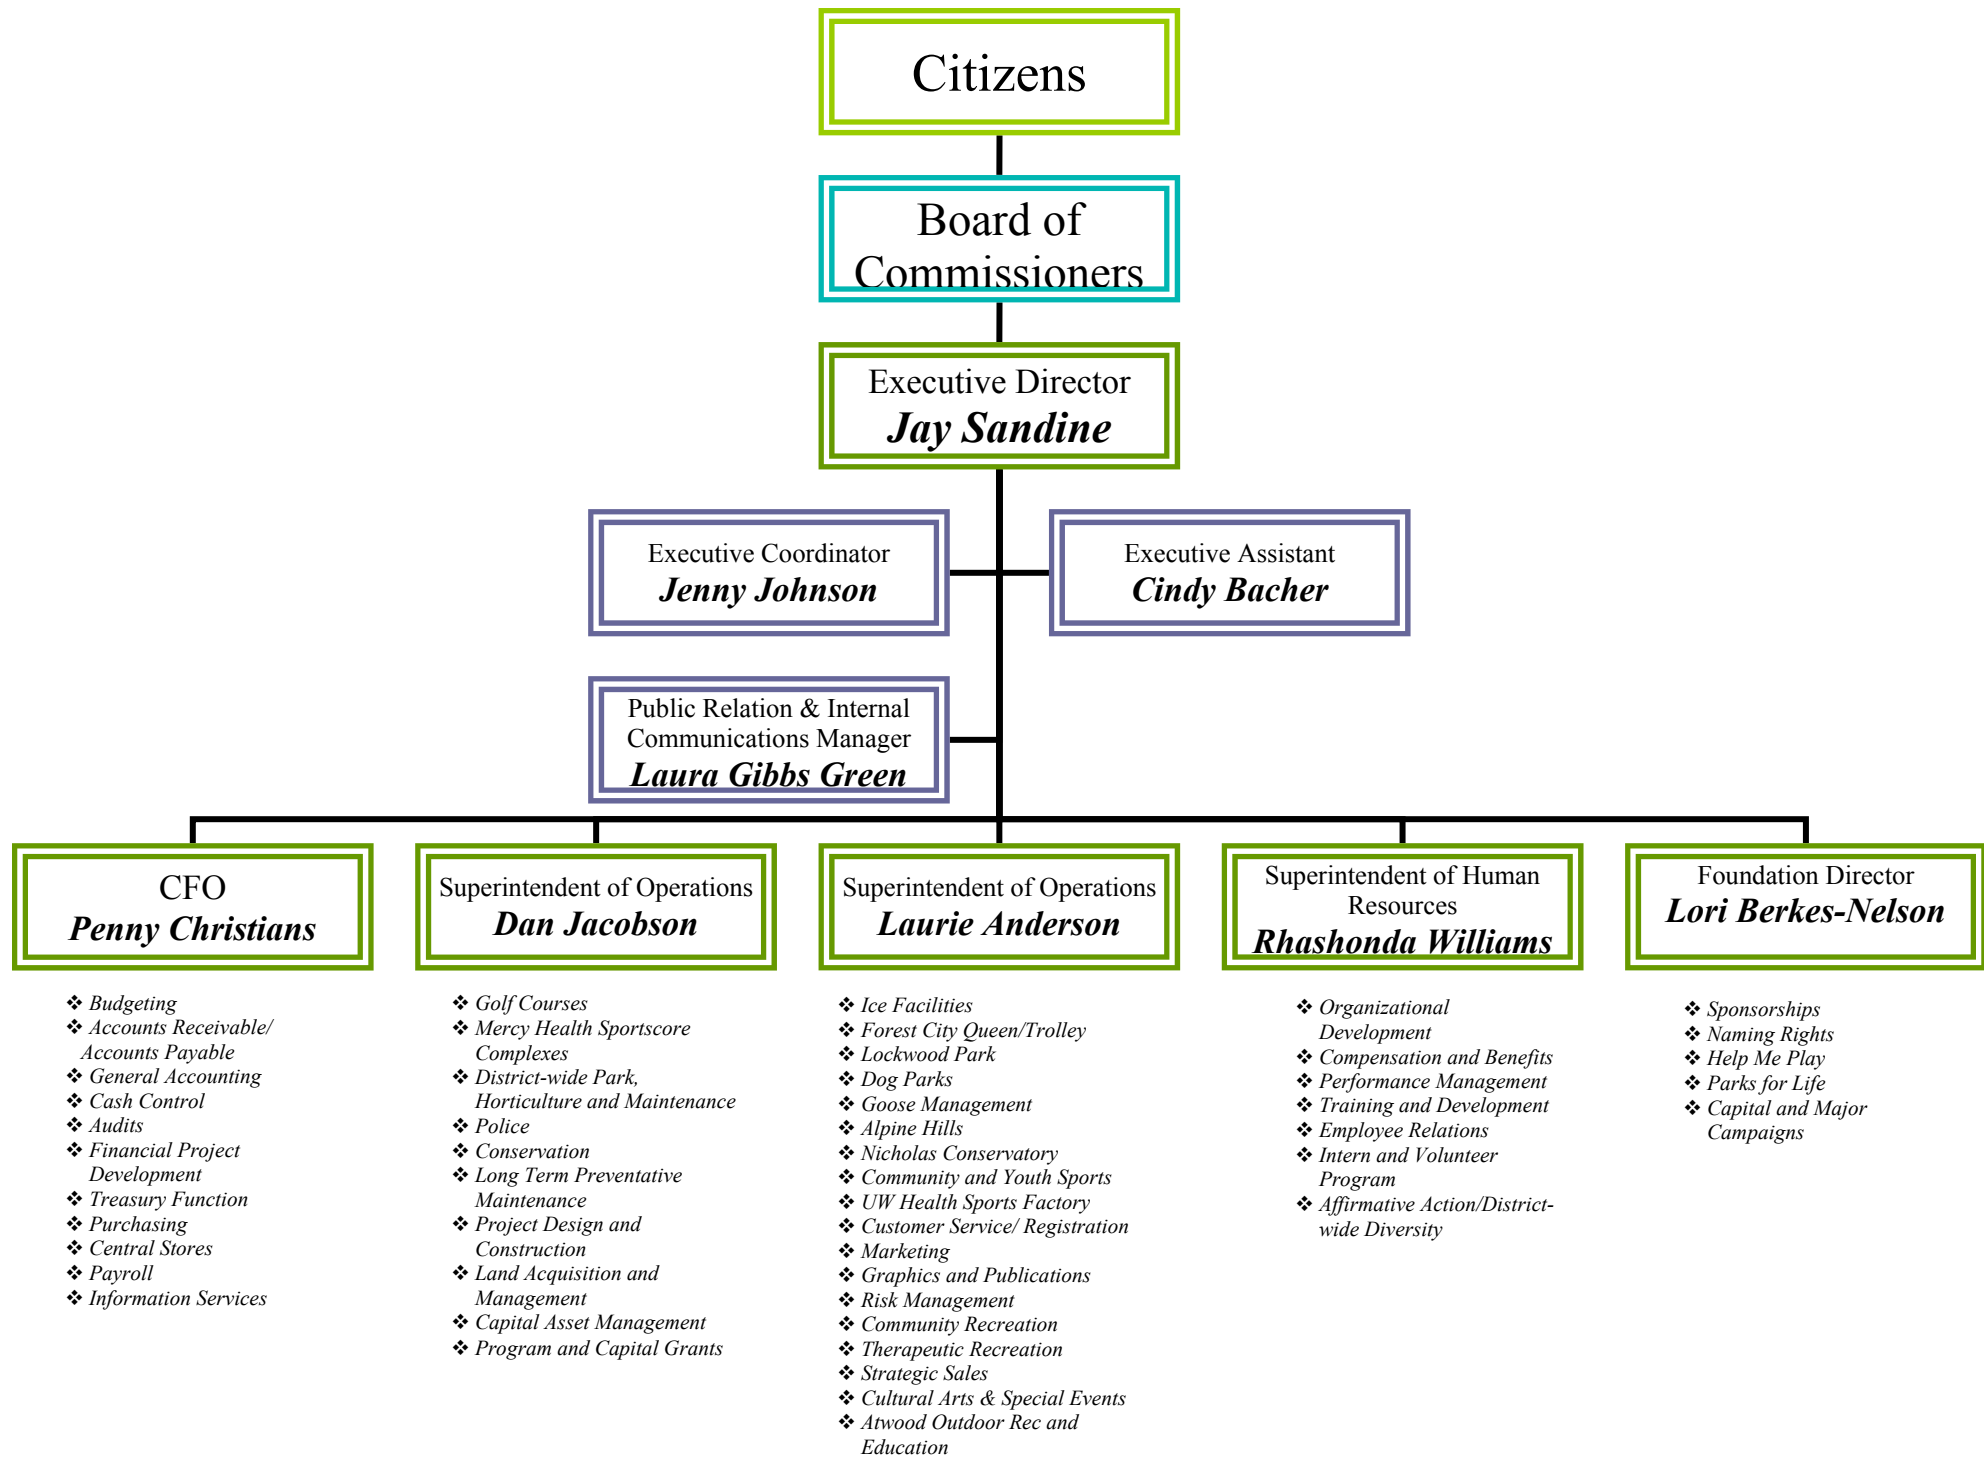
Citizens

Board of Commissioners

Executive Director
Jay Sandine

Executive Coordinator
Jenny Johnson

Executive Assistant
Cindy Bacher

Public Relation & Internal Communications Manager
Laura Gibbs Green

CFO
Penny Christians

- Budgeting
- Accounts Receivable/ Accounts Payable
- General Accounting
- Cash Control
- Audits
- Financial Project Development
- Treasury Function
- Purchasing
- Central Stores
- Payroll
- Information Services

Superintendent of Operations
Dan Jacobson

- Golf Courses
- Mercy Health Sportscore Complexes
- District-wide Park, Horticulture and Maintenance
- Police
- Conservation
- Long Term Preventative Maintenance
- Project Design and Construction
- Land Acquisition and Management
- Capital Asset Management
- Program and Capital Grants

Superintendent of Operations
Laurie Anderson

- Ice Facilities
- Forest City Queen/Trolley
- Lockwood Park
- Dog Parks
- Goose Management
- Alpine Hills
- Nicholas Conservatory
- Community and Youth Sports
- UW Health Sports Factory
- Customer Service/ Registration
- Marketing
- Graphics and Publications
- Risk Management
- Community Recreation
- Therapeutic Recreation
- Strategic Sales
- Cultural Arts & Special Events
- Atwood Outdoor Rec and Education

Superintendent of Human Resources
Rhashonda Williams

- Organizational Development
- Compensation and Benefits
- Performance Management
- Training and Development
- Employee Relations
- Intern and Volunteer Program
- Affirmative Action/District-wide Diversity

Foundation Director
Lori Berkes-Nelson

- Sponsorships
- Naming Rights
- Help Me Play
- Parks for Life
- Capital and Major Campaigns